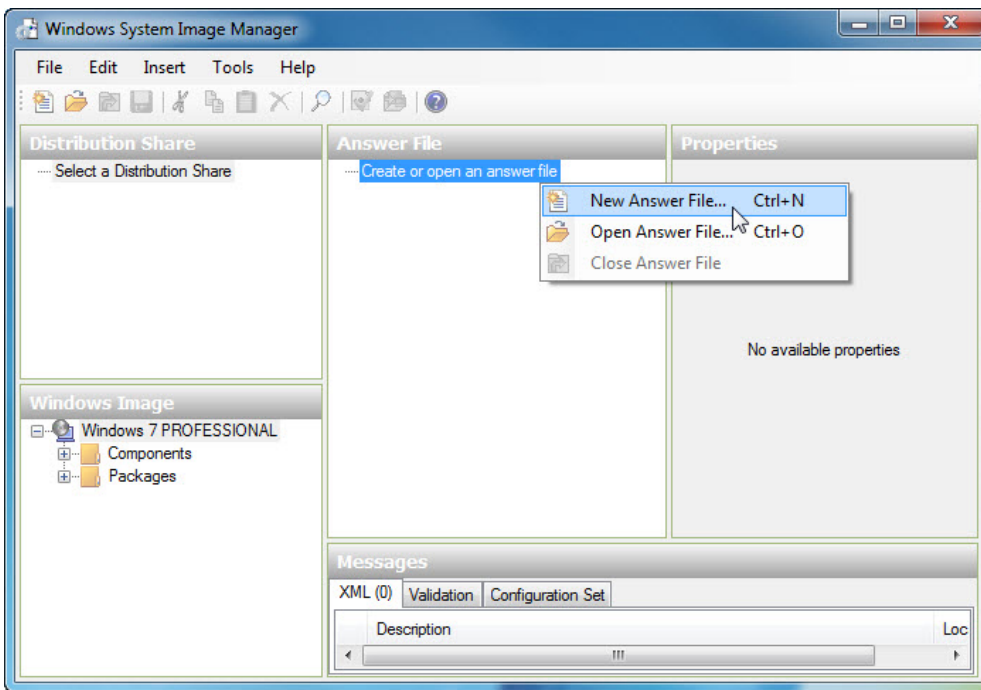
Windows System Image Manager

File Edit Insert Tools Help

Distribution Share

Select a Distribution Share

Answer File

Create or open an answer file

New Answer File... Ctrl+N
Open Answer File... Ctrl+O
Close Answer File

Properties

No available properties

Windows Image

Windows 7 PROFESSIONAL
Components
Packages

Messages

XML (0) Validation Configuration Set

Description Loc